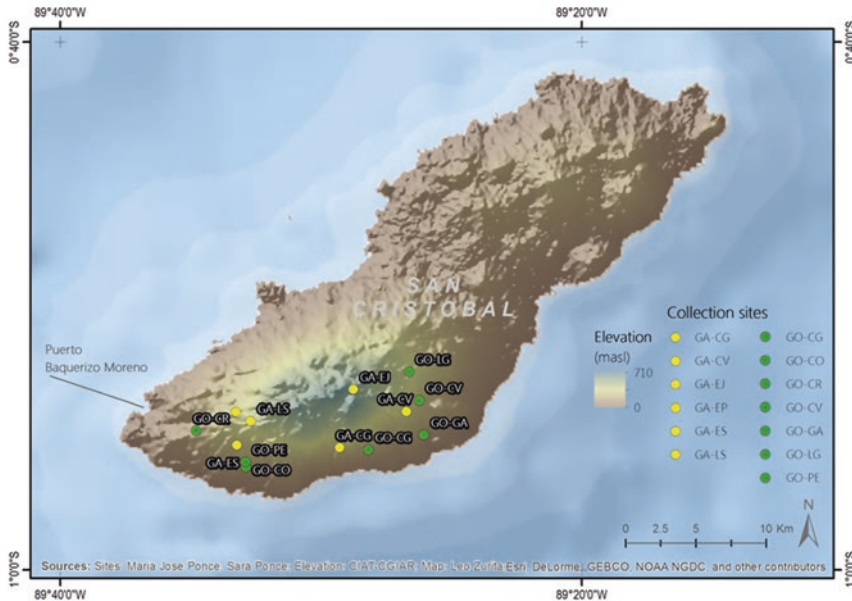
89°40'0"W
89°20'0"W
0°40'0"S
0°40'0"S
SAN CRISTOBAL
Puerto Baquerizo Moreno
GO-LG
GA-EJ
GO-CV
GA-CV
GO-CR
GA-LS
GO-GA
GA-CG
GO-CG
GO-PE
GA-ES
GO-CO
Elevation (masl)
710
0
Collection sites
GA-CG
GA-CV
GA-EJ
GA-EP
GA-ES
GA-LS
GO-CG
GO-CO
GO-CR
GO-CV
GO-GA
GO-LG
GO-PE
N
0 2.5 5 10 Km
1°0'0"S
1°0'0"S
Sources: Sites: Maria Jose Ponce, Sara Ponce; Elevation: CIAT-CGIAR; Map: Leo Zurita Esri, DeLorme, GEBCO, NOAA NGDC, and other contributors
89°40'0"W
89°20'0"W